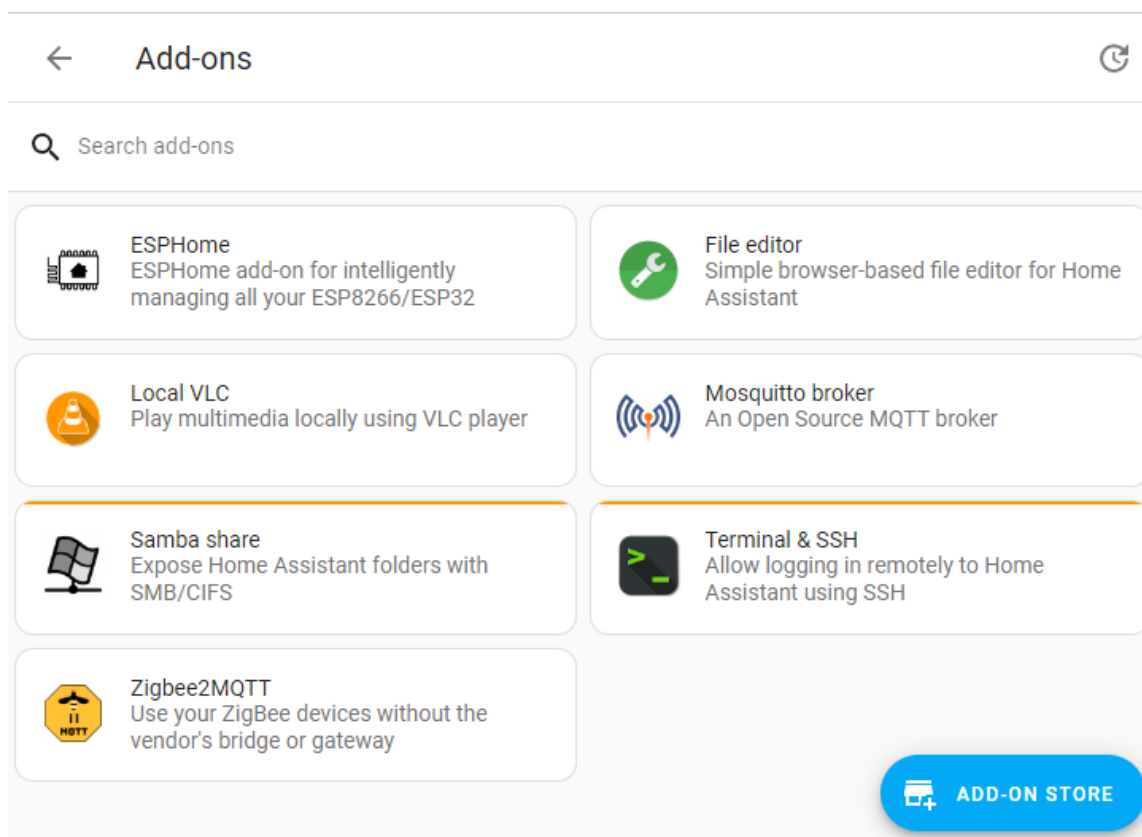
Add-ons

Search add-ons

ESPHome
ESPHome add-on for intelligently managing all your ESP8266/ESP32

File editor
Simple browser-based file editor for Home Assistant

Local VLC
Play multimedia locally using VLC player

Mosquitto broker
An Open Source MQTT broker

Samba share
Expose Home Assistant folders with SMB/CIFS

Terminal & SSH
Allow logging in remotely to Home Assistant using SSH

Zigbee2MQTT
Use your ZigBee devices without the vendor's bridge or gateway

MQTT

ADD-ON STORE